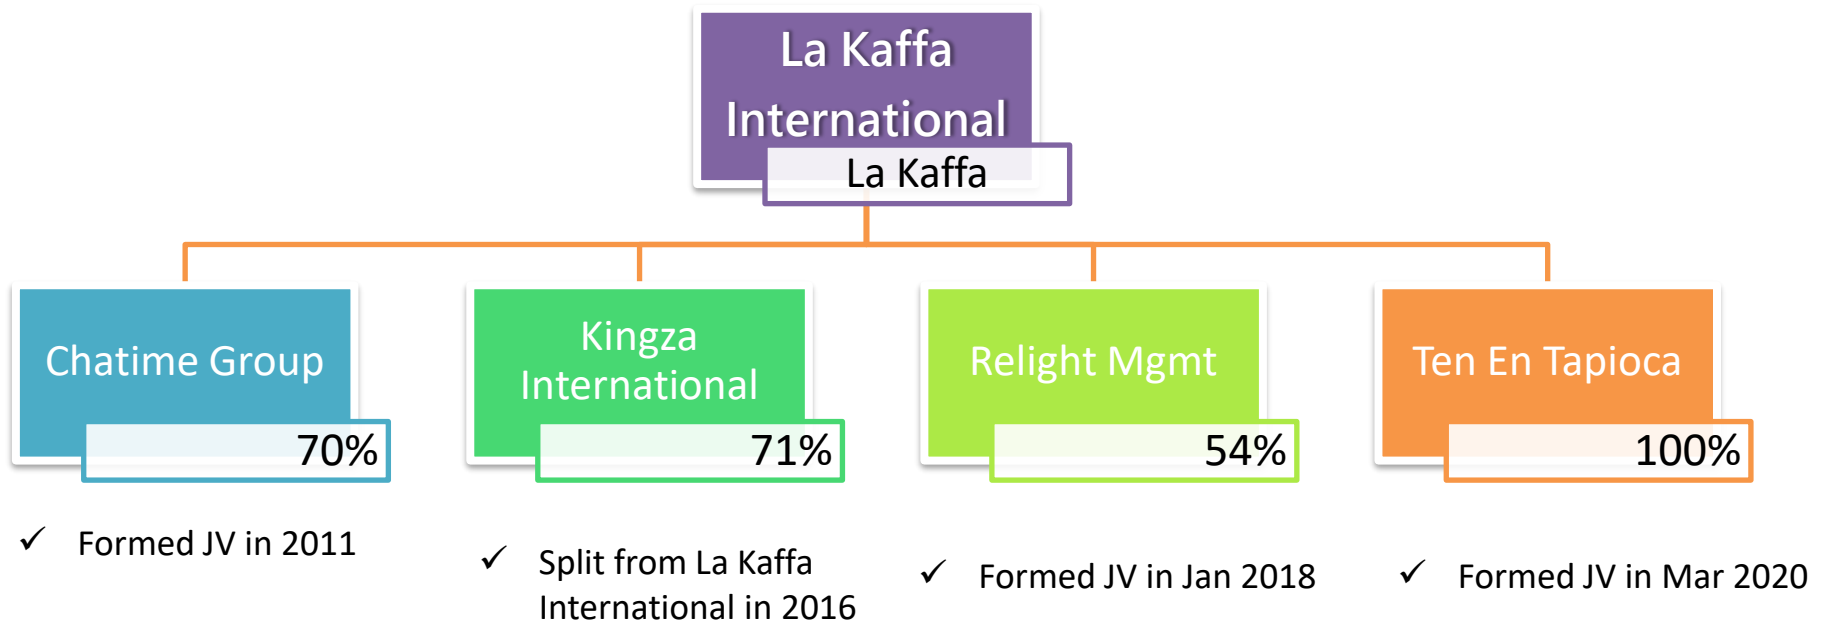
La Kaffa International

La Kaffa

Chatime Group

70%

Kingza International

71%

Relight Mgmt

54%

Ten En Tapioca

100%

✓ Formed JV in 2011

✓ Split from La Kaffa International in 2016

✓ Formed JV in Jan 2018

✓ Formed JV in Mar 2020